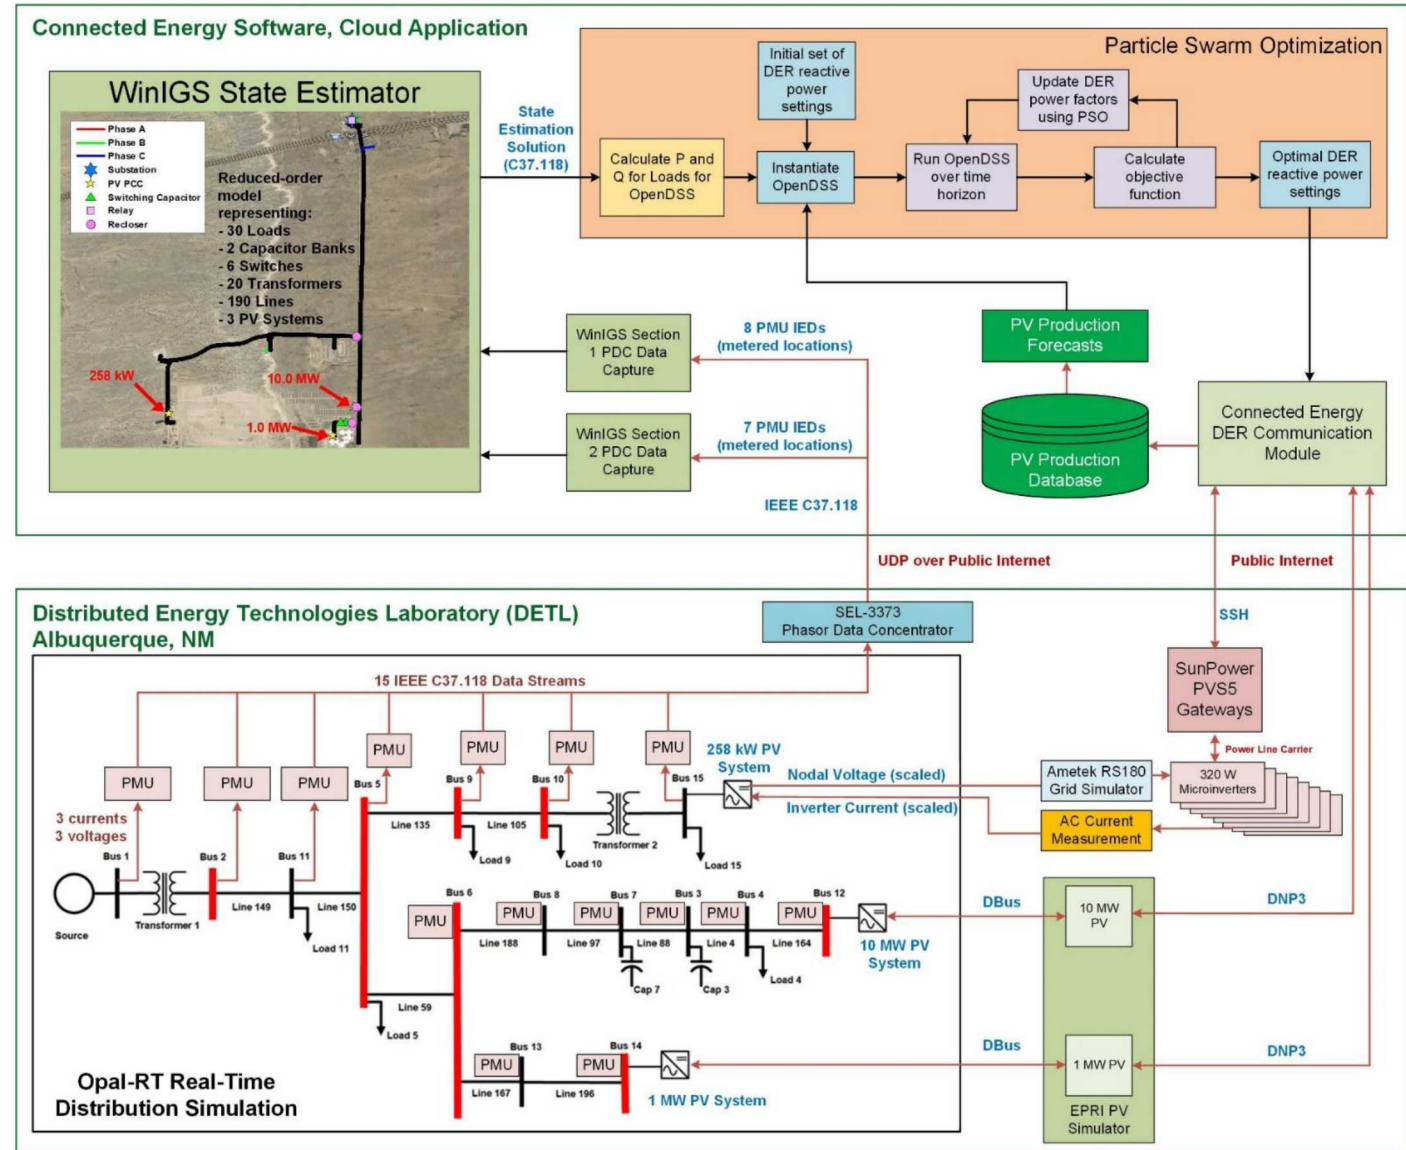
Connected Energy Software, Cloud Application

WinIGS State Estimator

Phase A
Phase B
Phase C
Substation
PV PCC
Switching Capacitor
Relay
Recloser

Reduced-order model representing:
- 30 Loads
- 2 Capacitor Banks
- 6 Switches
- 20 Transformers
- 190 Lines
- 3 PV Systems

258 kW
10.0 MW
1.0 MW

State Estimation Solution (C37.118)

Particle Swarm Optimization

Initial set of DER reactive power settings

Update DER power factors using PSO

Calculate P and Q for Loads for OpenDSS

Instantiate OpenDSS

Run OpenDSS over time horizon

Calculate objective function

Optimal DER reactive power settings

WinIGS Section 1 PDC Data Capture

8 PMU IEDs (metered locations)

PV Production Forecasts

WinIGS Section 2 PDC Data Capture

7 PMU IEDs (metered locations)

PV Production Database

Connected Energy DER Communication Module

IEEE C37.118

UDP over Public Internet

Public Internet

Distributed Energy Technologies Laboratory (DETL) Albuquerque, NM

SEL-3373 Phasor Data Concentrator

SSH

15 IEEE C37.118 Data Streams

SunPower PVS5 Gateways

Power Line Carrier

PMU PMU PMU PMU PMU PMU PMU

258 kW PV System

Nodal Voltage (scaled)

Inverter Current (scaled)

Ametek RS180 Grid Simulator

320 W Microinverters

AC Current Measurement

3 currents
3 voltages

Bus 1 Bus 2 Bus 11 Bus 5 Bus 9 Bus 10 Bus 15

Line 135 Line 105 Transformer 2

Load 9 Load 10 Load 15

Source Transformer 1 Line 149 Line 150 Load 11

Bus 6 Bus 8 Bus 7 Bus 3 Bus 4 Bus 12

PMU PMU PMU PMU PMU PMU

Line 188 Line 97 Line 88 Line 4 Line 164

Cap 7 Cap 3 Load 4

10 MW PV System

DBus

DNP3

10 MW PV

Line 59

Load 5

Bus 13 Bus 14

PMU PMU

Line 167 Line 196

1 MW PV System

DBus

DNP3

1 MW PV

EPRI PV Simulator

Opal-RT Real-Time Distribution Simulation